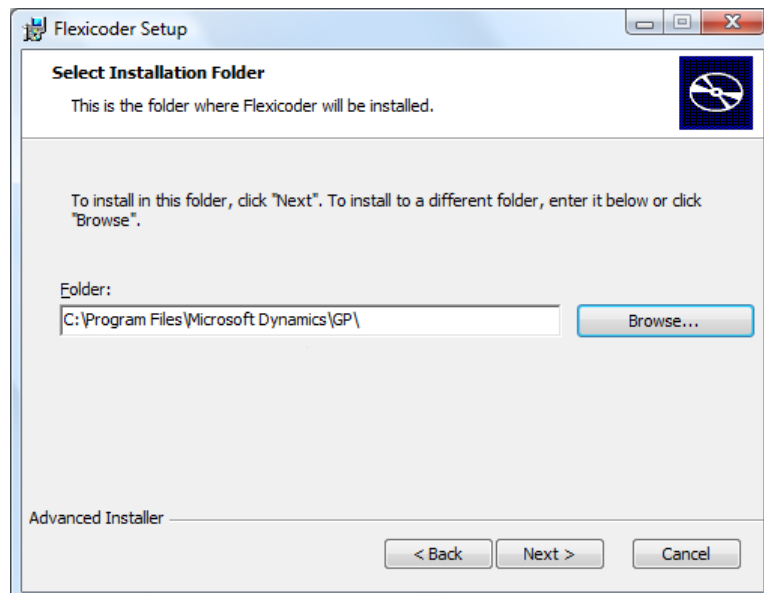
Flexicoder Setup

Select Installation Folder

This is the folder where Flexicoder will be installed.

To install in this folder, click "Next". To install to a different folder, enter it below or click "Browse".

Folder:

C:\Program Files\Microsoft Dynamics\GP\

Browse...

Advanced Installer

< Back

Next >

Cancel